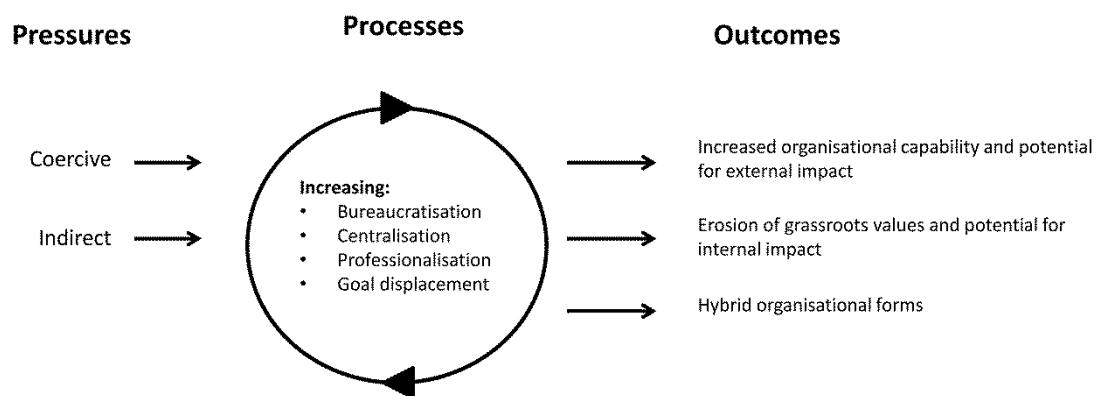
Pressures

Processes

Outcomes

Coercive

Indirect

Increasing:
- Bureaucratisation
- Centralisation
- Professionalisation
- Goal displacement

Increased organisational capability and potential for external impact

Erosion of grassroots values and potential for internal impact

Hybrid organisational forms